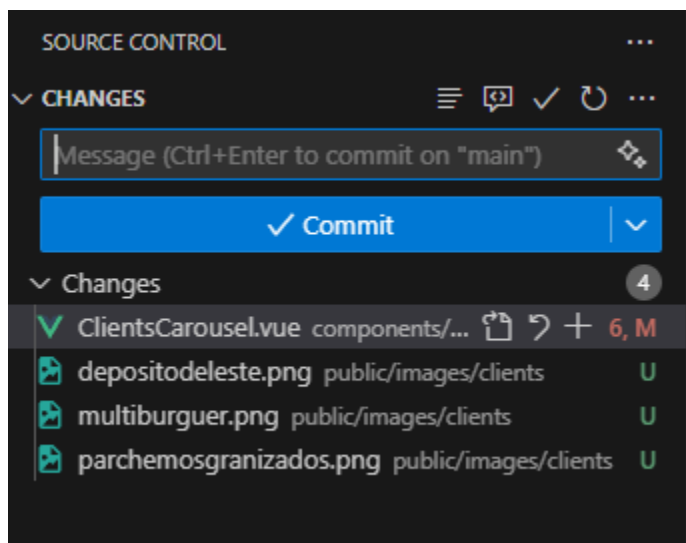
SOURCE CONTROL ...

CHANGES

Message (Ctrl+Enter to commit on "main")

✓ Commit

Changes 4

ClientsCarousel.vue components/... 6, M

depositodeleste.png public/images/clients U

multiburguer.png public/images/clients U

parchemosgranizados.png public/images/clients U